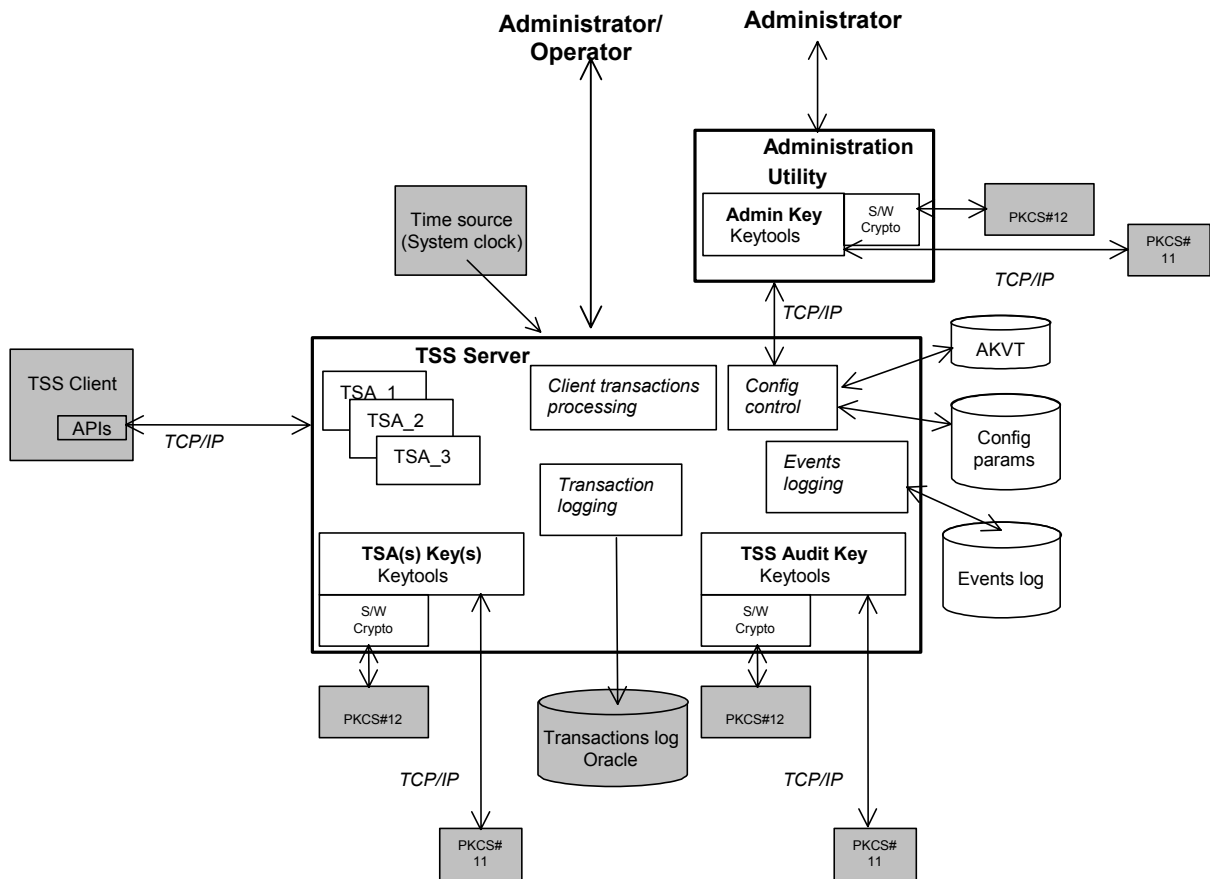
Administrator/ Operator

Administrator

Administration Utility

Admin Key Keytools

S/W Crypto

PKCS#12

PKCS# 11

TCP/IP

Time source (System clock)

TCP/IP

TSS Server

AKVT

TSS Client

APIs

TCP/IP

TSA_1

TSA_2

TSA_3

Client transactions processing

Config control

Config params

Events logging

Transaction logging

Events log

TSA(s) Key(s) Keytools

S/W Crypto

TSS Audit Key Keytools

S/W Crypto

PKCS#12

Transactions log Oracle

PKCS#12

TCP/IP

TCP/IP

PKCS# 11

PKCS# 11